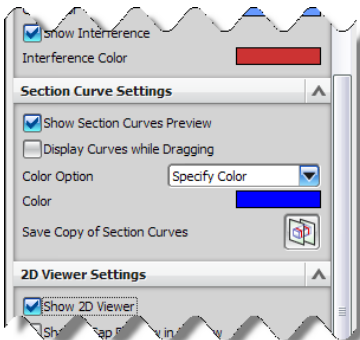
Show Interference

Interference Color

Section Curve Settings

Show Section Curves Preview

Display Curves while Dragging

Color Option

Specify Color

Color

Save Copy of Section Curves

2D Viewer Settings

Show 2D Viewer

Sh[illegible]